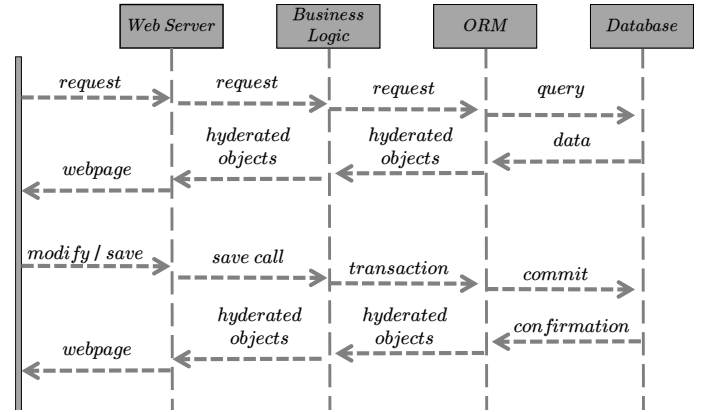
Web Server

Business Logic

ORM

Database

request

request

request

query

hyderated objects

hyderated objects

data

webpage

modify / save

save call

transaction

commit

hyderated objects

hyderated objects

confirmation

webpage